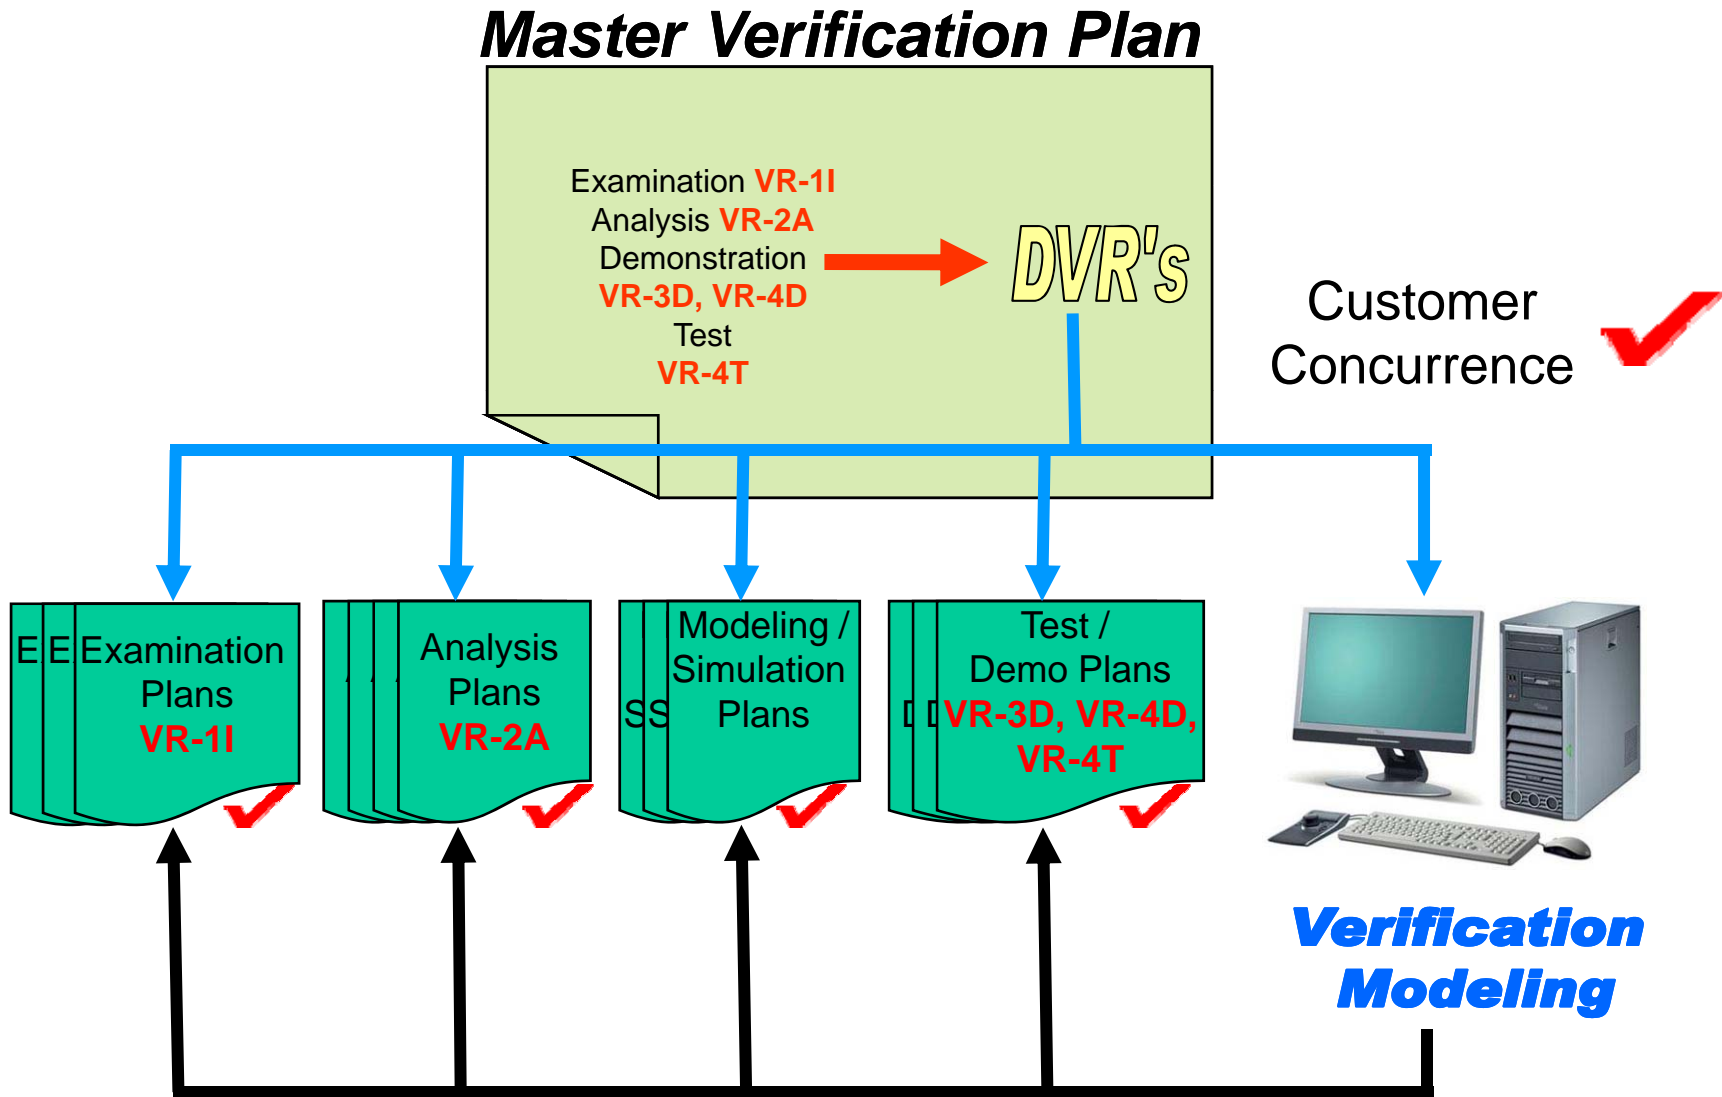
Master Verification Plan

Examination VR-1I
Analysis VR-2A
Demonstration
VR-3D, VR-4D
Test
VR-4T

DVR's

Customer Concurrence

E E Examination Plans VR-1I

Analysis Plans VR-2A

S S Modeling / Simulation Plans

D D Test / Demo Plans VR-3D, VR-4D, VR-4T

Verification Modeling